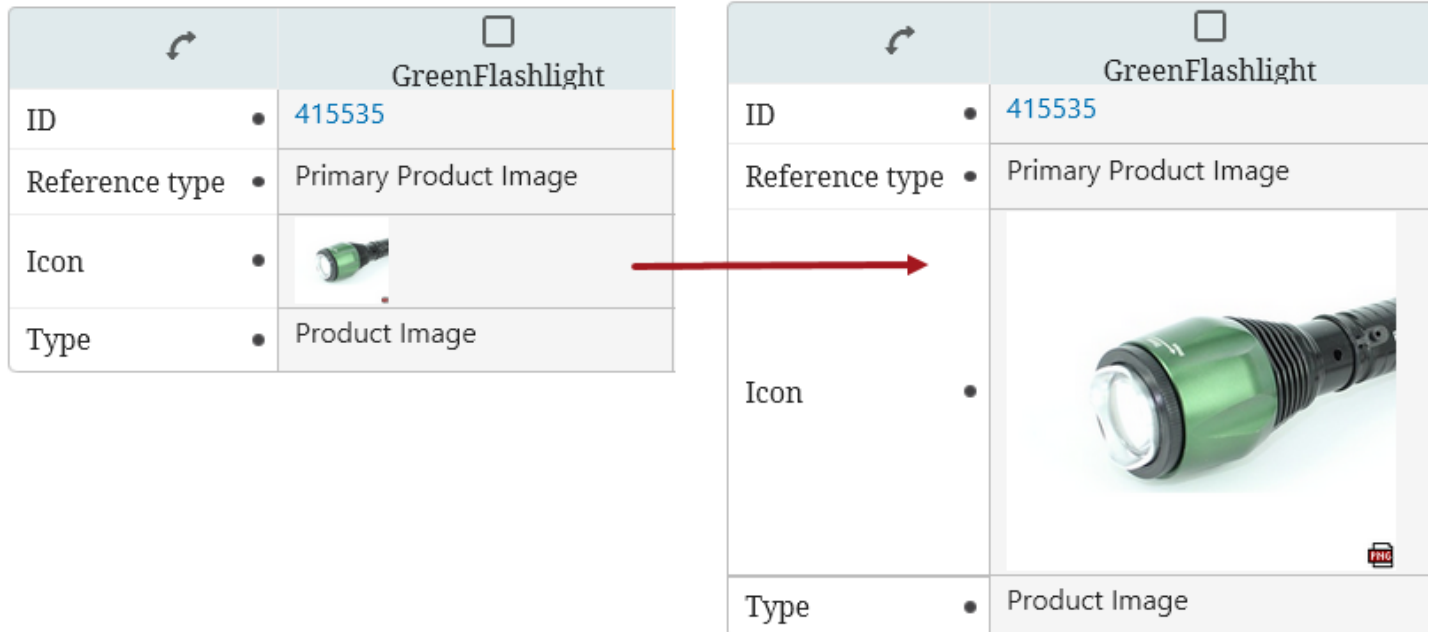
|  | GreenFlashlight |
|---|---|
| ID • | 415535 |
| Reference type • | Primary Product Image |
| Icon • |  |
| Type • | Product Image |

|  | GreenFlashlight |
|---|---|
| ID • | 415535 |
| Reference type • | Primary Product Image |
| Icon • | PNG |
| Type • | Product Image |